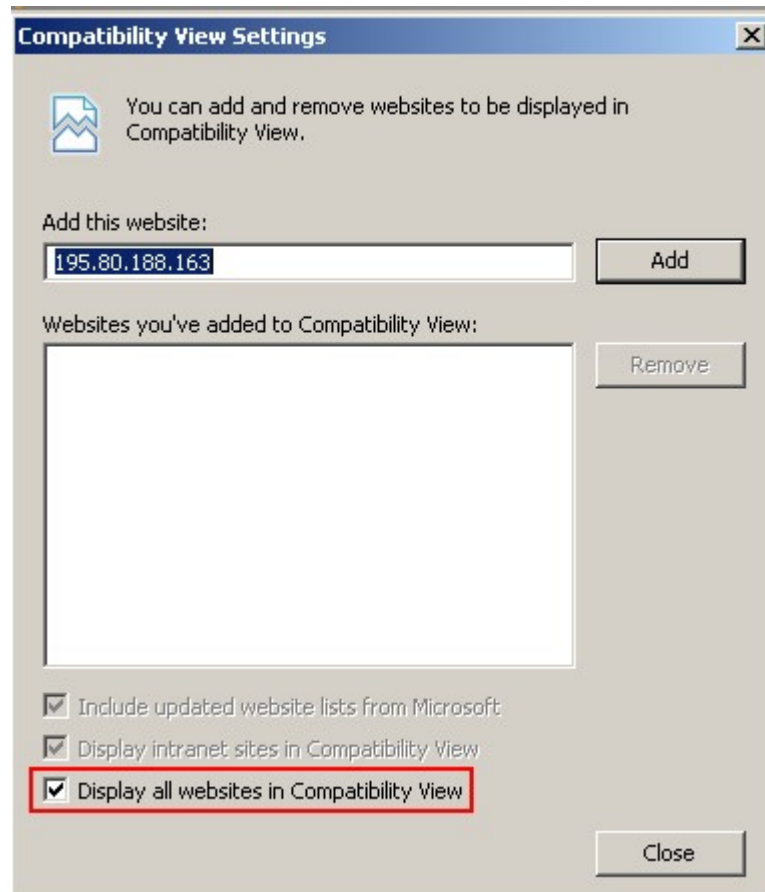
Compatibility View Settings

You can add and remove websites to be displayed in Compatibility View.

Add this website:

195.80.188.163

Add

Websites you've added to Compatibility View:

Remove

Include updated website lists from Microsoft

Display intranet sites in Compatibility View

Display all websites in Compatibility View

Close